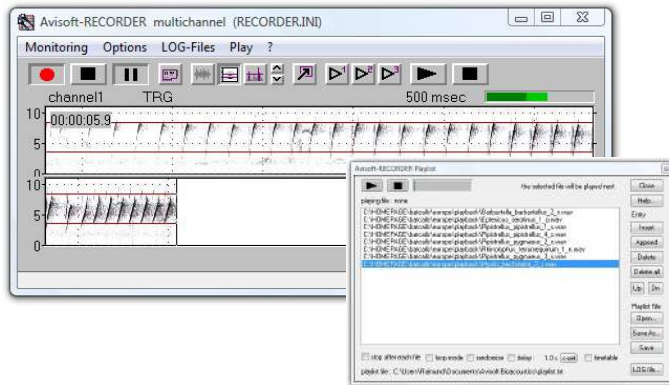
Avisoft-RECORDER multichannel (RECORDER.INI)

Monitoring Options LOG-Files Play ?

channel1 TRG 500 msec

10
00:00:05.9
5
0

10
5
0

Avisoft-RECORDER Playlist

the selected file will be played next

playing file: none

C:\HOMEPAGE\batcalls\europe\playback\Barbastella_barbastellus_2_s.wav
C:\HOMEPAGE\batcalls\europe\playback\Eptesicus_serotinus_1_s.wav
C:\HOMEPAGE\batcalls\europe\playback\Pipistrellus_pipistrellus_7_s.wav
C:\HOMEPAGE\batcalls\europe\playback\Pipistrellus_pipistrellus_4_s.wav
C:\HOMEPAGE\batcalls\europe\playback\Pipistrellus_pygmaeus_2_s.wav
C:\HOMEPAGE\batcalls\europe\playback\Rhinolophus_ferrumequinum_1_s.wav
C:\HOMEPAGE\batcalls\europe\playback\Pipistrellus_pygmaeus_3_s.wav
C:\HOMEPAGE\batcalls\europe\playback\Myotis_bechsteinii_2_s.wav

Close
Help...
Entry
Insert
Append
Delete
Delete all
Up
Dn
Playlist file
Open...
Save As...
Save

stop after each file
loop mode
randomize
delay
1.0 s
timetable

playlist file: C:\Users\Raimund\Documents\Avisoft Bioacoustics\playlist.txt

LOG file...